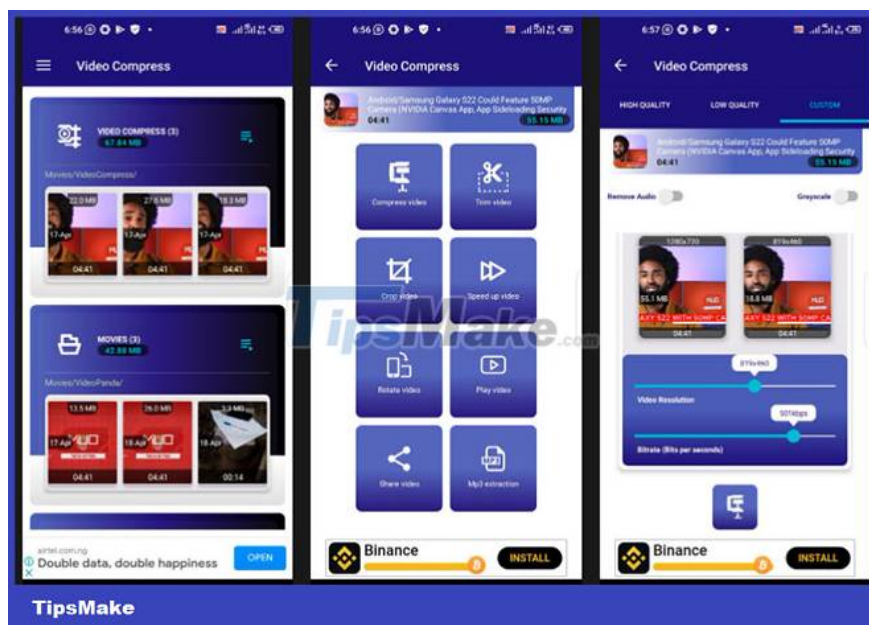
6:56

Video Compress

VIDEO COMPRESS (3)
67.84 MB

Movies/VideoCompress/

22.0 MB
17-Apr
04:41

27.6 MB
17-Apr
04:41

18.3 MB
17-Apr
04:41

MOVIES (3)
42.88 MB

Movies/VideoPanda/

13.5 MB
17-Apr
04:41

26.0 MB
18-Apr
04:41

3.3 MB
18-Apr
00:14

airtel.com.ng
Double data, double happiness
OPEN

6:56

Video Compress

Android/Samsung Galaxy S22 Could Feature 50MP Camera (NVIDIA Canvas App, App Sideloading Security
04:41
55.15 MB

Compress video

Trim video

Crop video

Speed up video

Rotate video

Play video

Share video

Mp3 extraction

Binance
INSTALL

6:57

Video Compress

HIGH QUALITY
LOW QUALITY
CUSTOM

Android/Samsung Galaxy S22 Could Feature 50MP Camera (NVIDIA Canvas App, App Sideloading Security
04:41
55.15 MB

Remove Audio
Grayscale

1280x720
55.1 MB
04:41

819x460
18.8 MB
04:41

819x460
Video Resolution

501kbps
Bitrate (Bits per seconds)

Binance
INSTALL

TipsMake

TipsMake.com